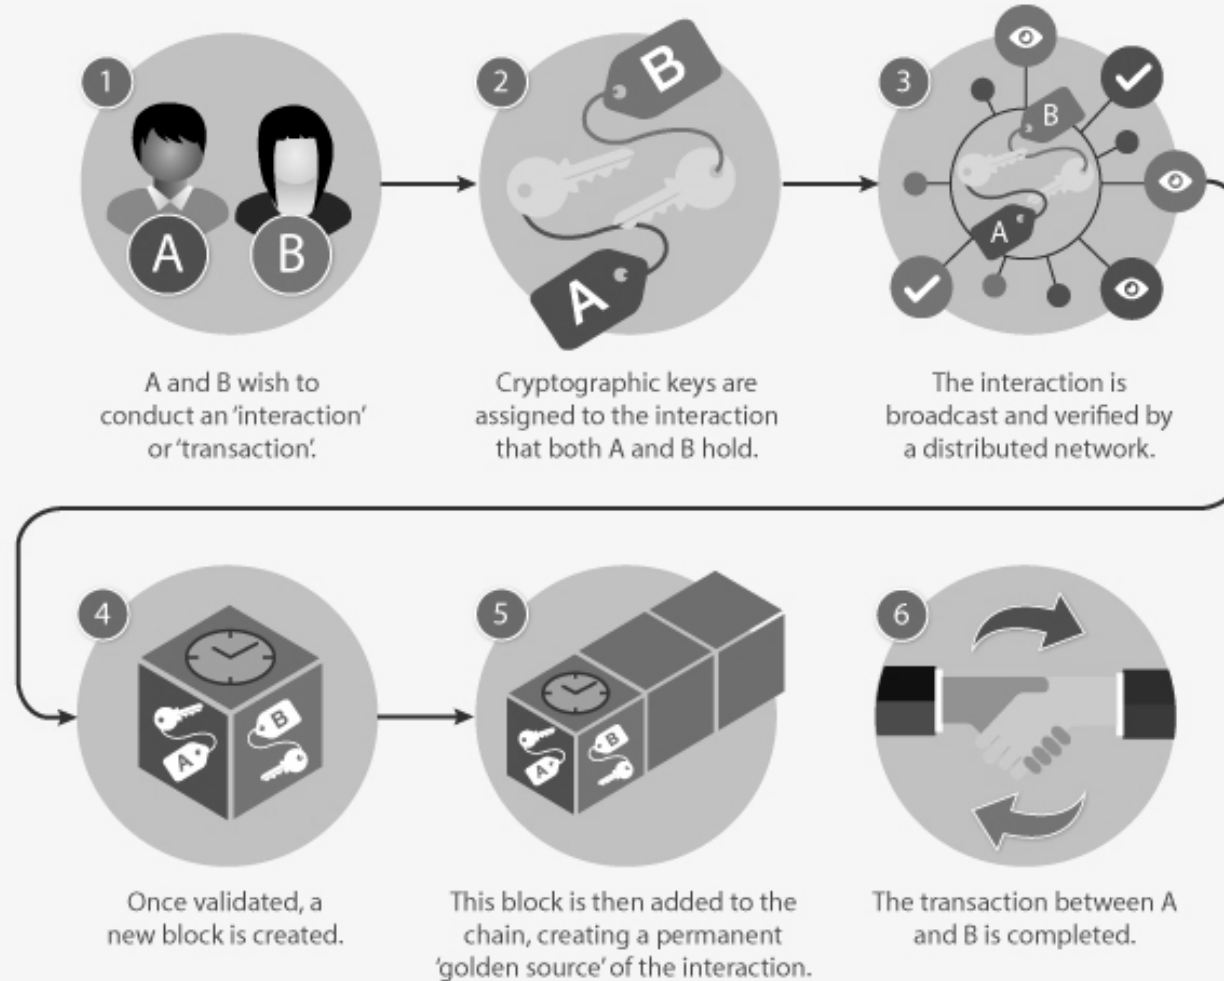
1

A

B

A and B wish to conduct an 'interaction' or 'transaction'.

2

B

A

Cryptographic keys are assigned to the interaction that both A and B hold.

3

B

A

The interaction is broadcast and verified by a distributed network.

4

B

A

Once validated, a new block is created.

5

B

A

This block is then added to the chain, creating a permanent 'golden source' of the interaction.

6

The transaction between A and B is completed.